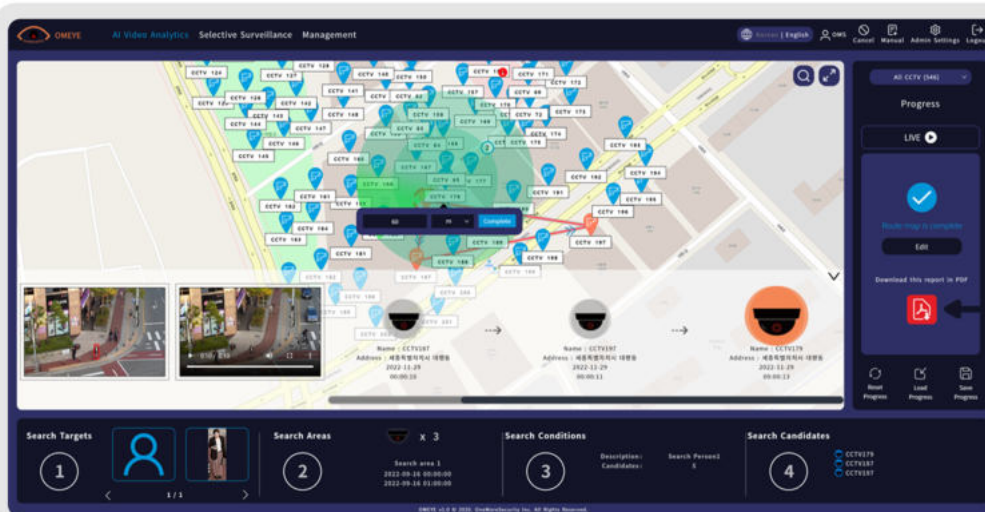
OMEYE AI Video Analytics Selective Surveillance Management

Korean | English OMS Cancel Manual Admin Settings Logout

CCTV 124 CCTV 127 CCTV 128 CCTV 148 CCTV 150 CCTV 152 CCTV 171 CCTV 173 CCTV 126 CCTV 128 CCTV 142 CCTV 141 CCTV 62 CCTV 157 CCTV 68 CCTV 144 CCTV 147 CCTV 159 CCTV 176 CCTV 172 CCTV 149 CCTV 146 CCTV 64 CCTV 72 CCTV 174 CCTV 145 CCTV 84 CCTV 178 CCTV 185 CCTV 163 CCTV 167 CCTV 182 CCTV 184 CCTV 166 CCTV 65 CCTV 177 CCTV 181 CCTV 161 CCTV 182 CCTV 179 CCTV 186 CCTV 184 CCTV 183 CCTV 189 CCTV 187 CCTV 151 CCTV 188 CCTV 187 CCTV 190 CCTV 198 CCTV 191 CCTV 201

60 m Complete

All CCTV (546)

Progress

LIVE

Route map is complete

Edit

Download this report in PDF

Reset Progress Load Progress Save Progress

Name : CCTV187 Address : 세종특별자치시 대평동 2022-11-29 00:00:10

Name : CCTV197 Address : 세종특별자치시 대평동 2022-11-29 00:00:11

Name : CCTV179 Address : 세종특별자치시 대평동 2022-11-29 00:00:13

Search Targets 1 1 / 1

Search Areas 2 x 3 Search area 1 2022-09-16 00:00:00 2022-09-16 01:00:00

Search Conditions 3 Description : Search Person1 Candidates : 5

Search Candidates 4 CCTV179 CCTV187 CCTV197

OMEYE v1.0 © 2020. OneMoreSecurity Inc. All Rights Reserved.